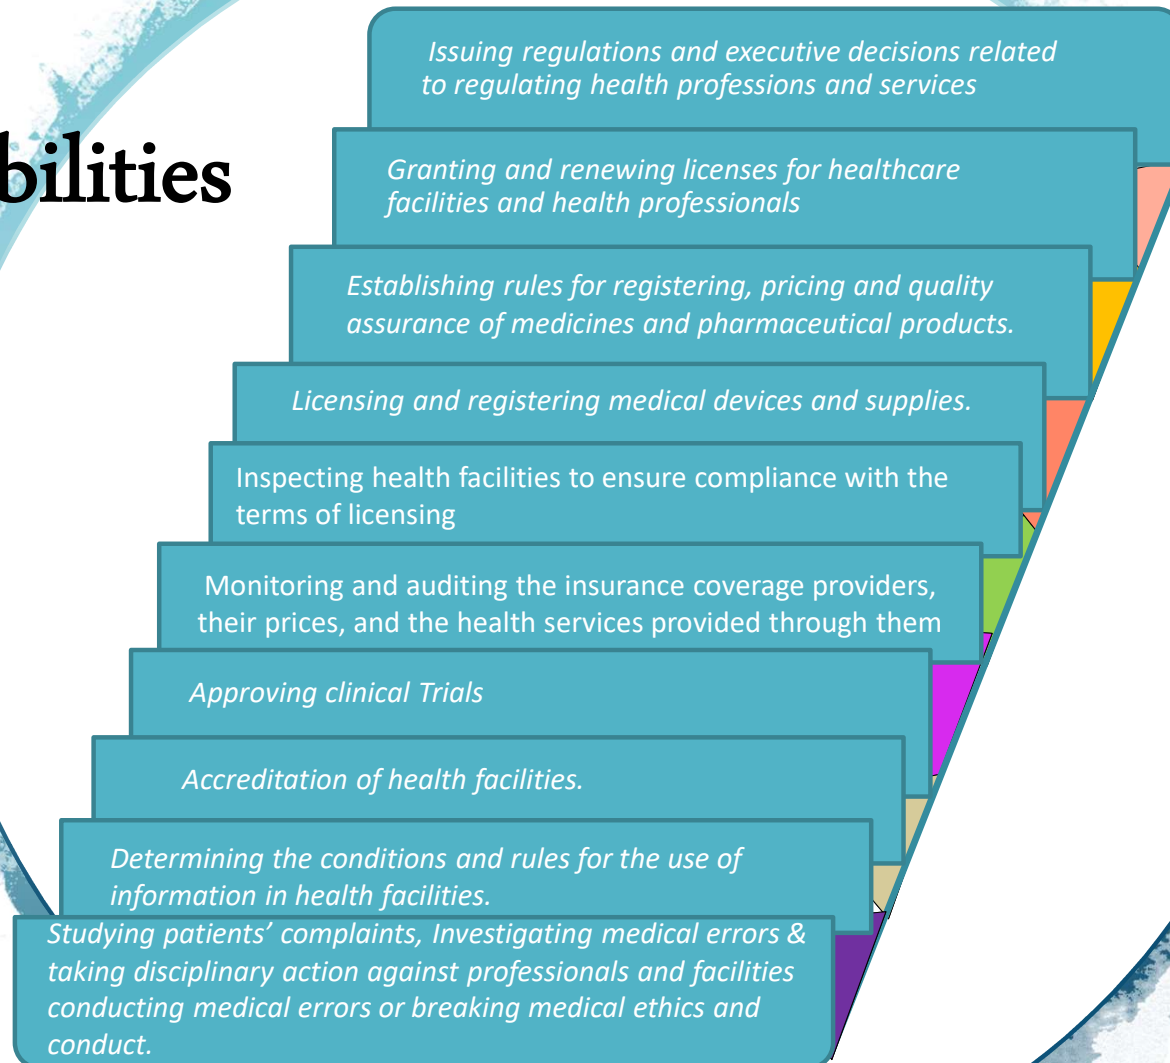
bilities

Issuing regulations and executive decisions related to regulating health professions and services

Granting and renewing licenses for healthcare facilities and health professionals

Establishing rules for registering, pricing and quality assurance of medicines and pharmaceutical products.

Licensing and registering medical devices and supplies.

Inspecting health facilities to ensure compliance with the terms of licensing

Monitoring and auditing the insurance coverage providers, their prices, and the health services provided through them

Approving clinical Trials

Accreditation of health facilities.

Determining the conditions and rules for the use of information in health facilities.

Studying patients' complaints, Investigating medical errors & taking disciplinary action against professionals and facilities conducting medical errors or breaking medical ethics and conduct.